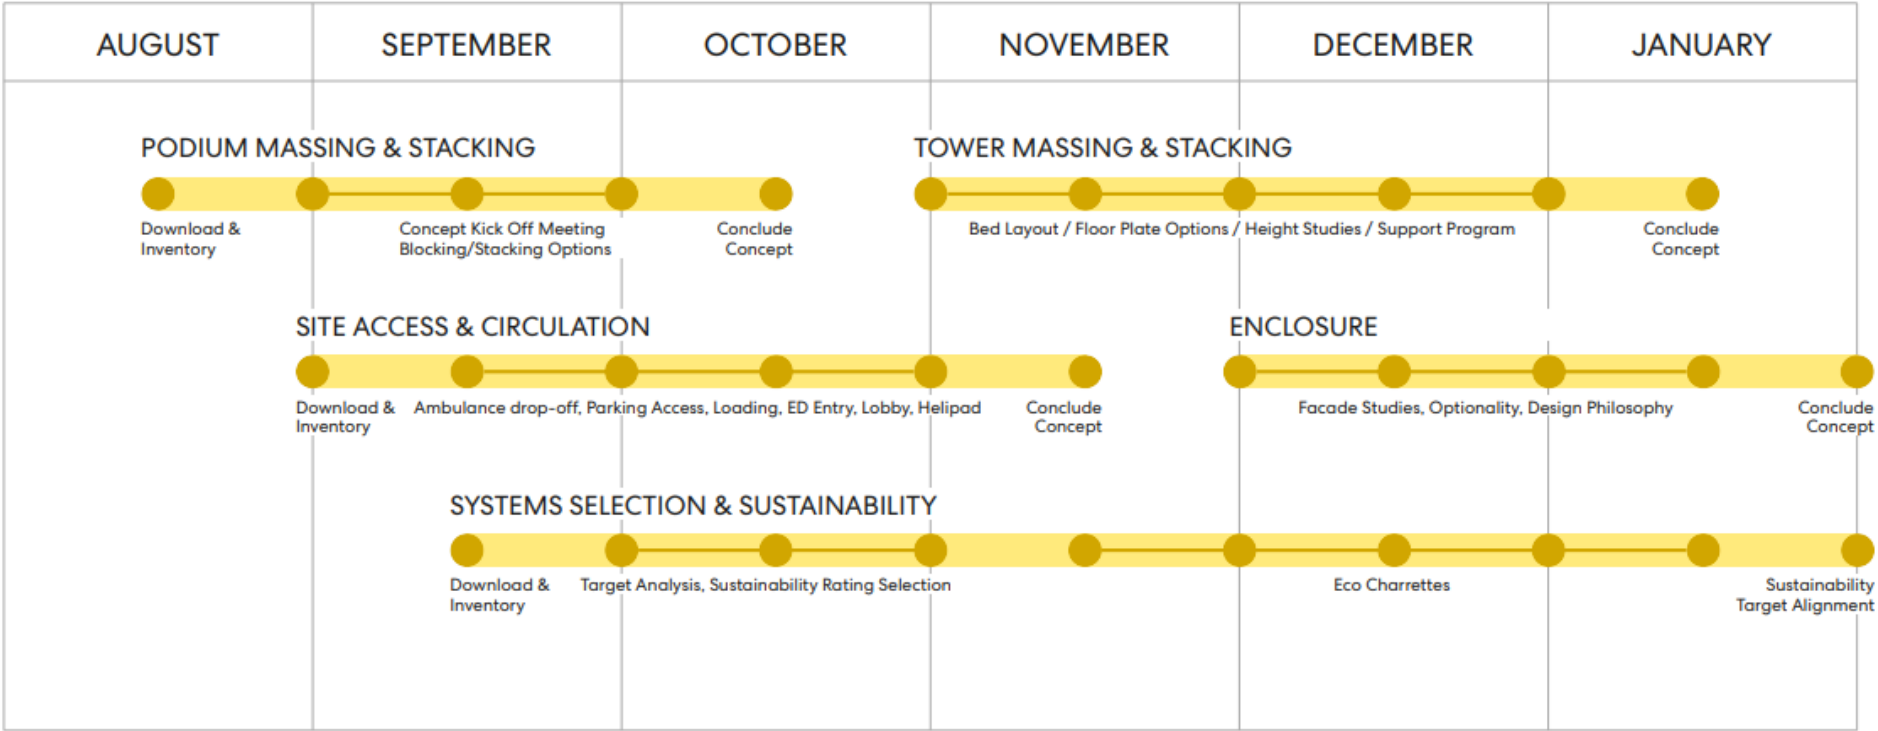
| AUGUST | SEPTEMBER | OCTOBER | NOVEMBER | DECEMBER | JANUARY |
|---|---|---|---|---|---|

PODIUM MASSING & STACKING

Download & Inventory

Concept Kick Off Meeting Blocking/Stacking Options

Conclude Concept

TOWER MASSING & STACKING

Bed Layout / Floor Plate Options / Height Studies / Support Program

Conclude Concept

SITE ACCESS & CIRCULATION

Download & Inventory

Ambulance drop-off, Parking Access, Loading, ED Entry, Lobby, Helipad

Conclude Concept

ENCLOSURE

Facade Studies, Optionality, Design Philosophy

Conclude Concept

SYSTEMS SELECTION & SUSTAINABILITY

Download & Inventory

Target Analysis, Sustainability Rating Selection

Eco Charrettes

Sustainability Target Alignment